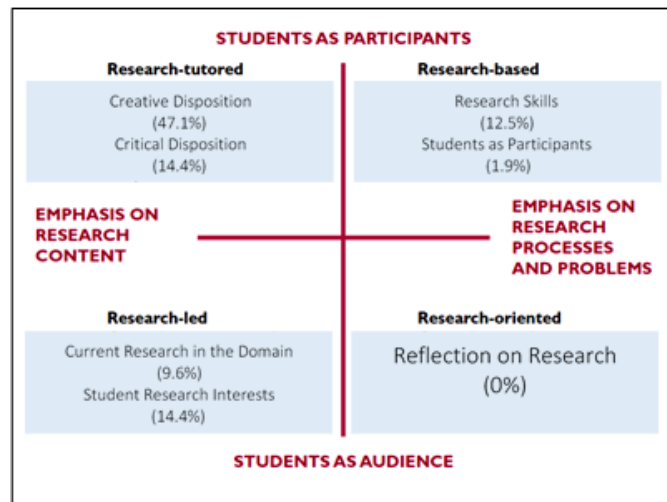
STUDENTS AS PARTICIPANTS

Research-tutored

Creative Disposition (47.1%)
Critical Disposition (14.4%)

Research-based

Research Skills (12.5%)
Students as Participants (1.9%)

EMPHASIS ON RESEARCH CONTENT

EMPHASIS ON RESEARCH PROCESSES AND PROBLEMS

Research-led

Current Research in the Domain (9.6%)
Student Research Interests (14.4%)

Research-oriented

Reflection on Research (0%)

STUDENTS AS AUDIENCE